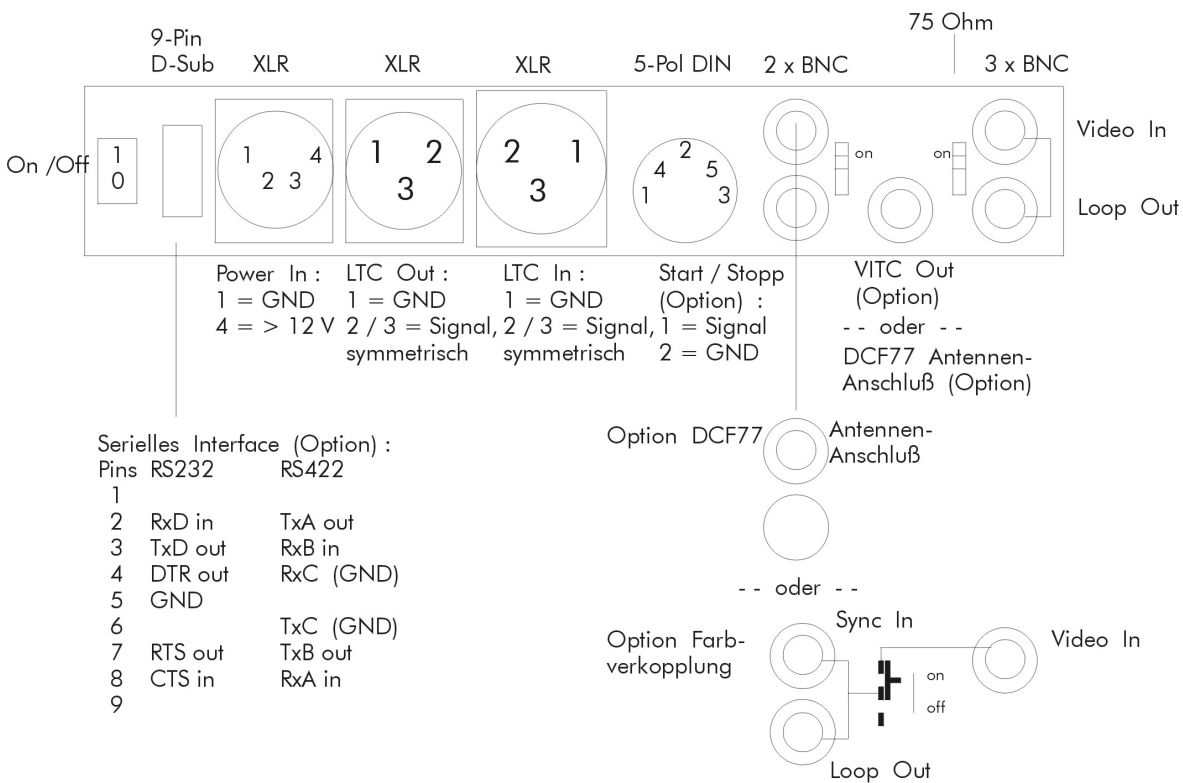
75 Ohm

9-Pin D-Sub | XLR | XLR | XLR | 5-Pol DIN | 2 x BNC | 3 x BNC

On /Off
1
0

1 4
2 3

1 2
3

2 1
3

2
4 5
1 3

on

on

Video In

Loop Out

Power In :
1 = GND
4 = > 12 V

LTC Out :
1 = GND
2 / 3 = Signal, symmetrisch

LTC In :
1 = GND
2 / 3 = Signal, symmetrisch

Start / Stopp (Option) :
1 = Signal
2 = GND

VITC Out (Option)
- - oder - -
DCF77 Antennen-Anschluß (Option)

Serielles Interface (Option) :

| Pins | RS232 | RS422 |
|---|---|---|
| 1 | | |
| 2 | RxD in | TxA out |
| 3 | TxD out | RxB in |
| 4 | DTR out | RxC (GND) |
| 5 | GND | |
| 6 | | TxC (GND) |
| 7 | RTS out | TxB out |
| 8 | CTS in | RxA in |
| 9 | | |

Option DCF77

Antennen-Anschluß

- - oder - -

Sync In

Option Farbverkopplung

Video In

on

off

Loop Out